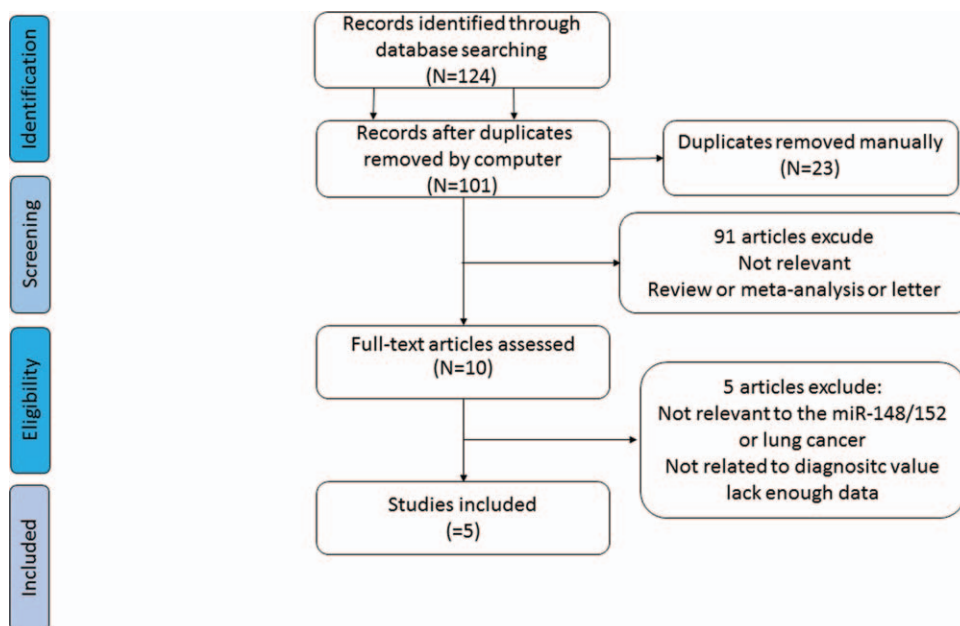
Identification

Screening

Eligibility

Included

Records identified through database searching (N=124)

Records after duplicates removed by computer (N=101)

Duplicates removed manually (N=23)

91 articles excude
Not relevant
Review or meta-analysis or letter

Full-text articles assessed (N=10)

5 articles exclude:
Not relevant to the miR-148/152 or lung cancer
Not related to diagnositc value
lack enough data

Studies included (=5)